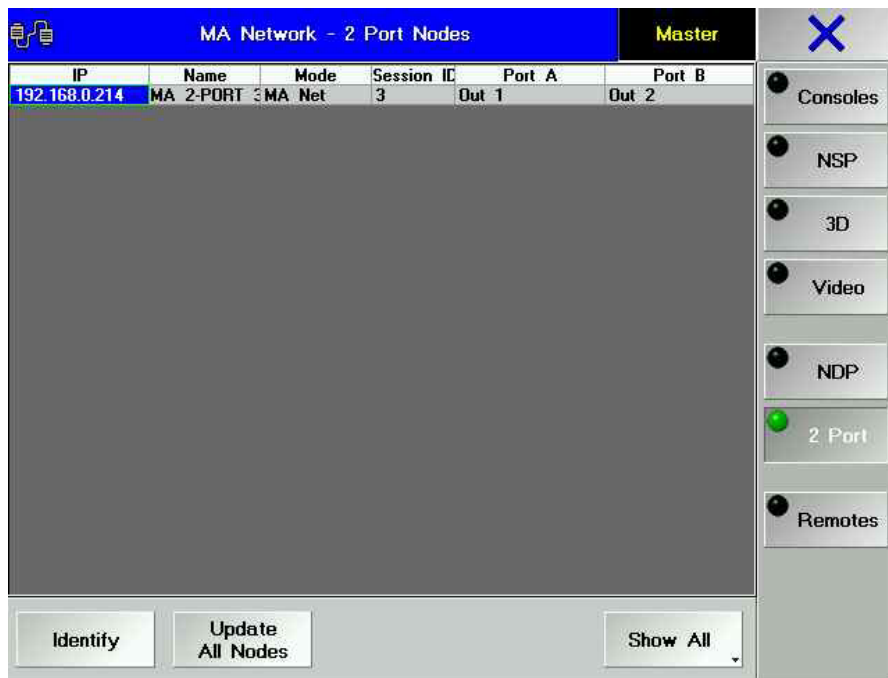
MA Network - 2 Port Nodes

Master

X

| IP | Name | Mode | Session ID | Port A | Port B |
|---|---|---|---|---|---|
| 192.168.0.214 | MA 2-PORT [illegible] | MA Net | 3 | Out 1 | Out 2 |

Consoles

NSP

3D

Video

NDP

2 Port

Remotes

Identify

Update All Nodes

Show All